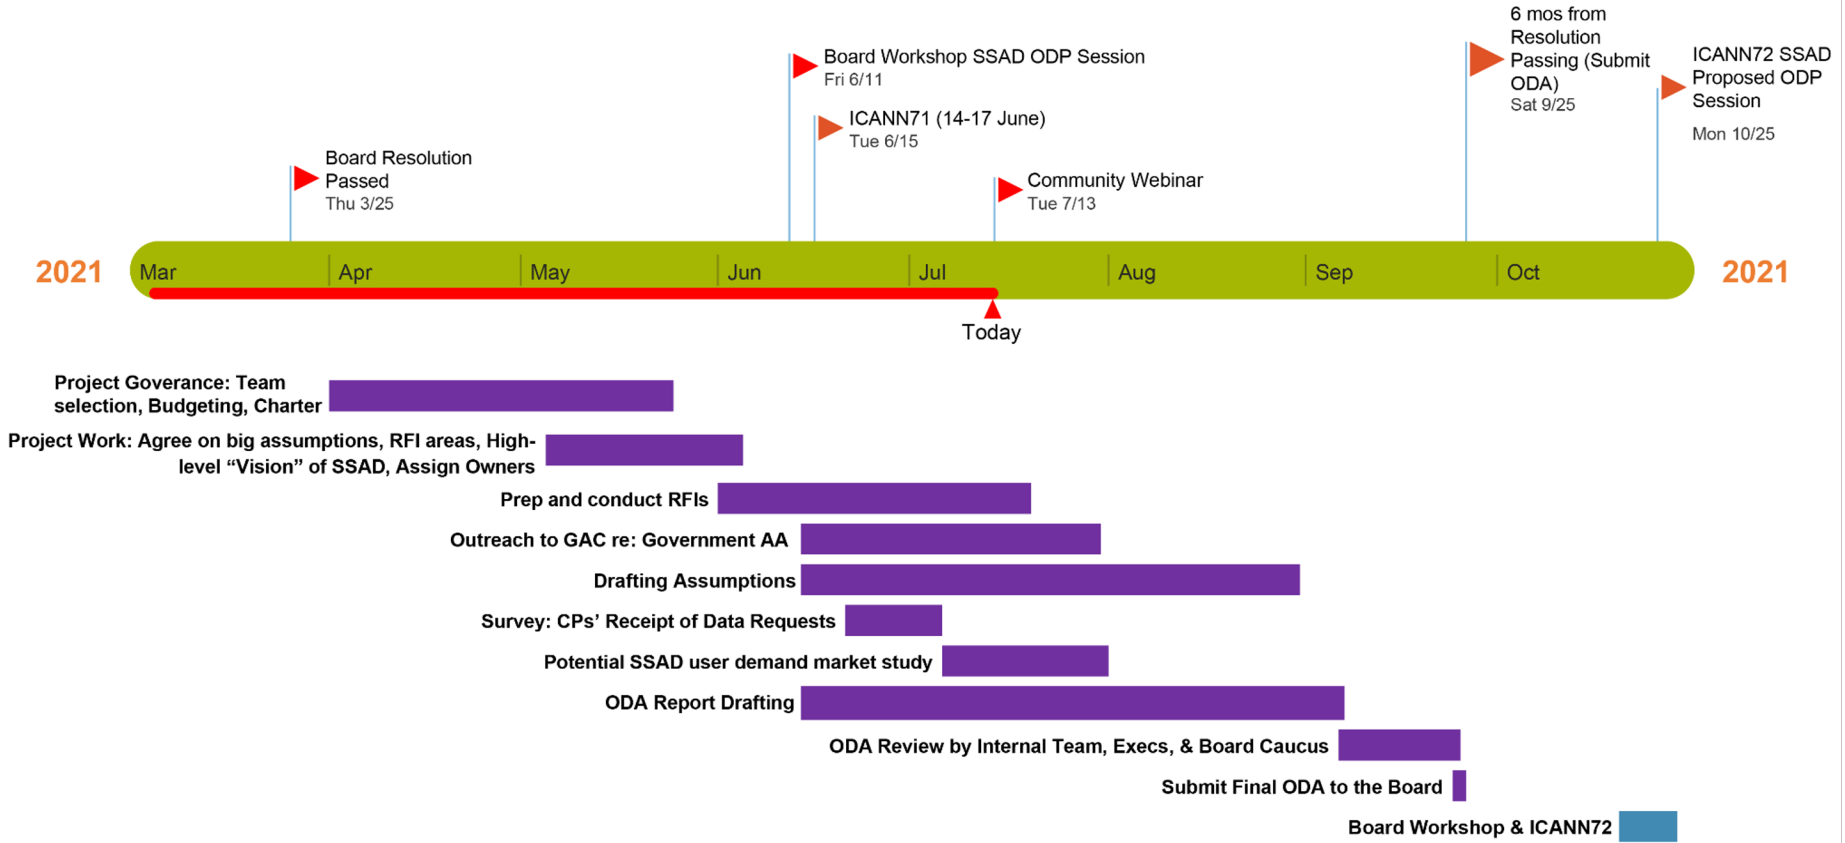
6 mos from Resolution Passing (Submit ODA)
Sat 9/25

Board Workshop SSAD ODP Session
Fri 6/11

ICANN72 SSAD Proposed ODP Session
Mon 10/25

ICANN71 (14-17 June)
Tue 6/15

Board Resolution Passed
Thu 3/25

Community Webinar
Tue 7/13

2021 Mar Apr May Jun Jul Aug Sep Oct 2021

Today

Project Goverance: Team selection, Budgeting, Charter

Project Work: Agree on big assumptions, RFI areas, High-level “Vision” of SSAD, Assign Owners

Prep and conduct RFIs

Outreach to GAC re: Government AA

Drafting Assumptions

Survey: CPs’ Receipt of Data Requests

Potential SSAD user demand market study

ODA Report Drafting

ODA Review by Internal Team, Execs, & Board Caucus

Submit Final ODA to the Board

Board Workshop & ICANN72